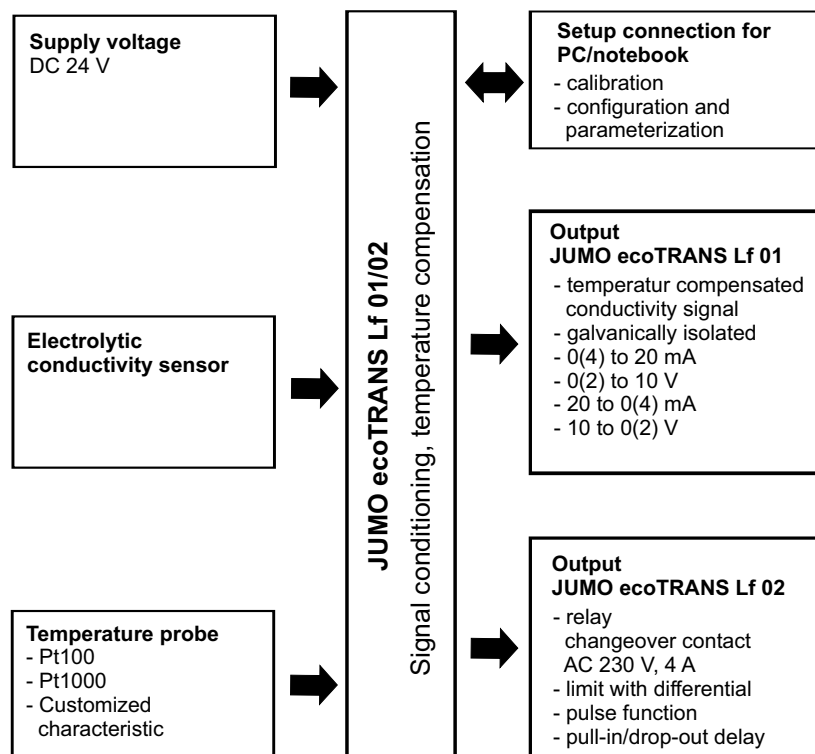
**Supply voltage**
DC 24 V

**Electrolytic conductivity sensor**

**Temperature probe**
- Pt100
- Pt1000
- Customized characteristic

**JUMO ecoTRANS Lf 01/02**
Signal conditioning, temperature compensation

**Setup connection for PC/notebook**
- calibration
- configuration and parameterization

**Output JUMO ecoTRANS Lf 01**
- temperatur compensated conductivity signal
- galvanically isolated
- 0(4) to 20 mA
- 0(2) to 10 V
- 20 to 0(4) mA
- 10 to 0(2) V

**Output JUMO ecoTRANS Lf 02**
- relay changeover contact AC 230 V, 4 A
- limit with differential
- pulse function
- pull-in/drop-out delay